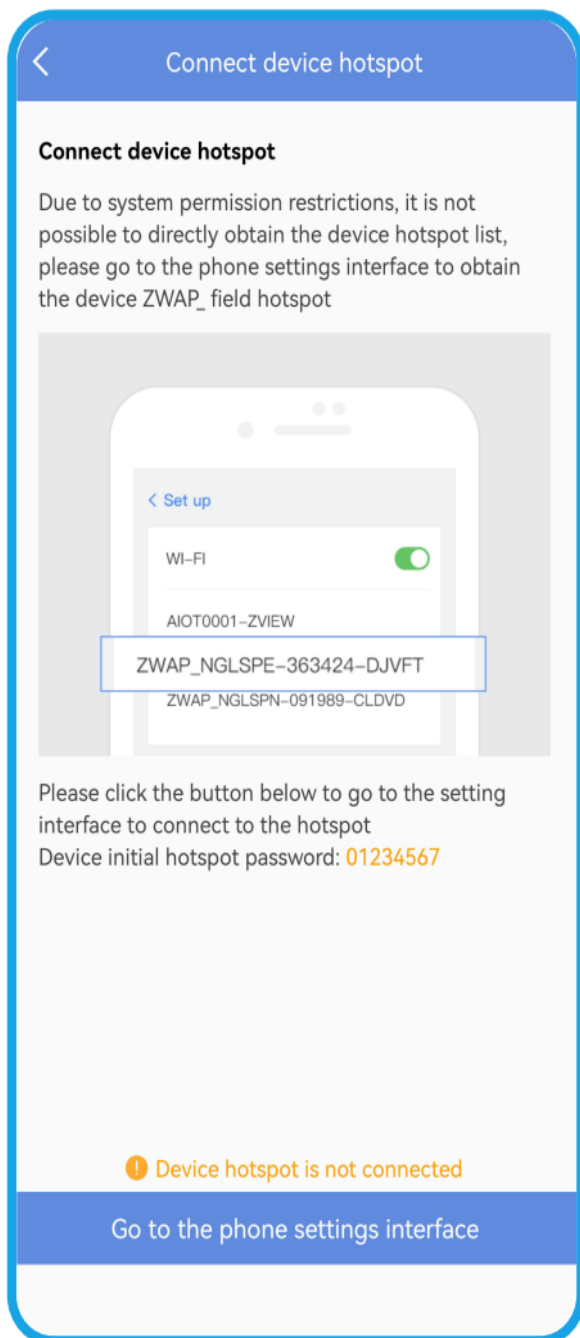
Connect device hotspot

Connect device hotspot

Due to system permission restrictions, it is not possible to directly obtain the device hotspot list, please go to the phone settings interface to obtain the device ZWAP_ field hotspot

< Set up

WI-FI

AIOT0001-ZVIEW

ZWAP_NGLSPE-363424-DJVFT

ZWAP_NGLSPN-091989-CLDVD

Please click the button below to go to the setting interface to connect to the hotspot
Device initial hotspot password: 01234567

Device hotspot is not connected

Go to the phone settings interface